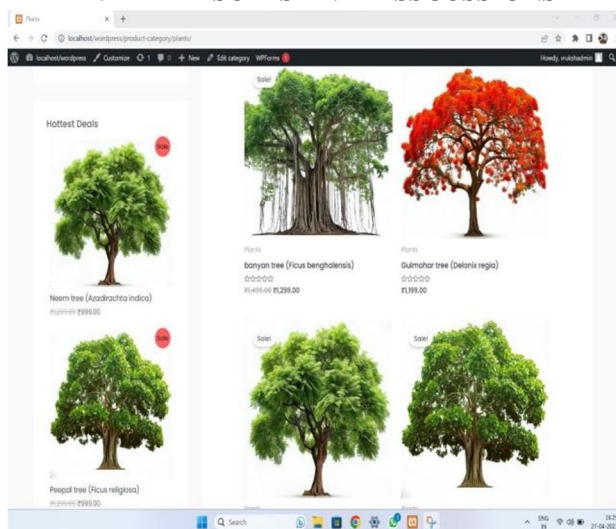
Plants

localhost/wordpress/product-category/plants/

localhost/wordpress Customize 1 0 + New Edit category WPForms 5

Howdy, vrukshadmin

Hottest Deals

Sale

Neem tree (Azadirachta indica)

₹1,200.00 ₹999.00

Sale

Peepal tree (Ficus religiosa)

₹1,200.00 ₹999.00

Sale!

Plants

banyan tree (Ficus benghalensis)

₹1,400.00 ₹1,299.00

Plants

Gulmohar tree (Delonix regia)

₹1,199.00

Sale!

Sale!

Search

ENG IN

27-06-20